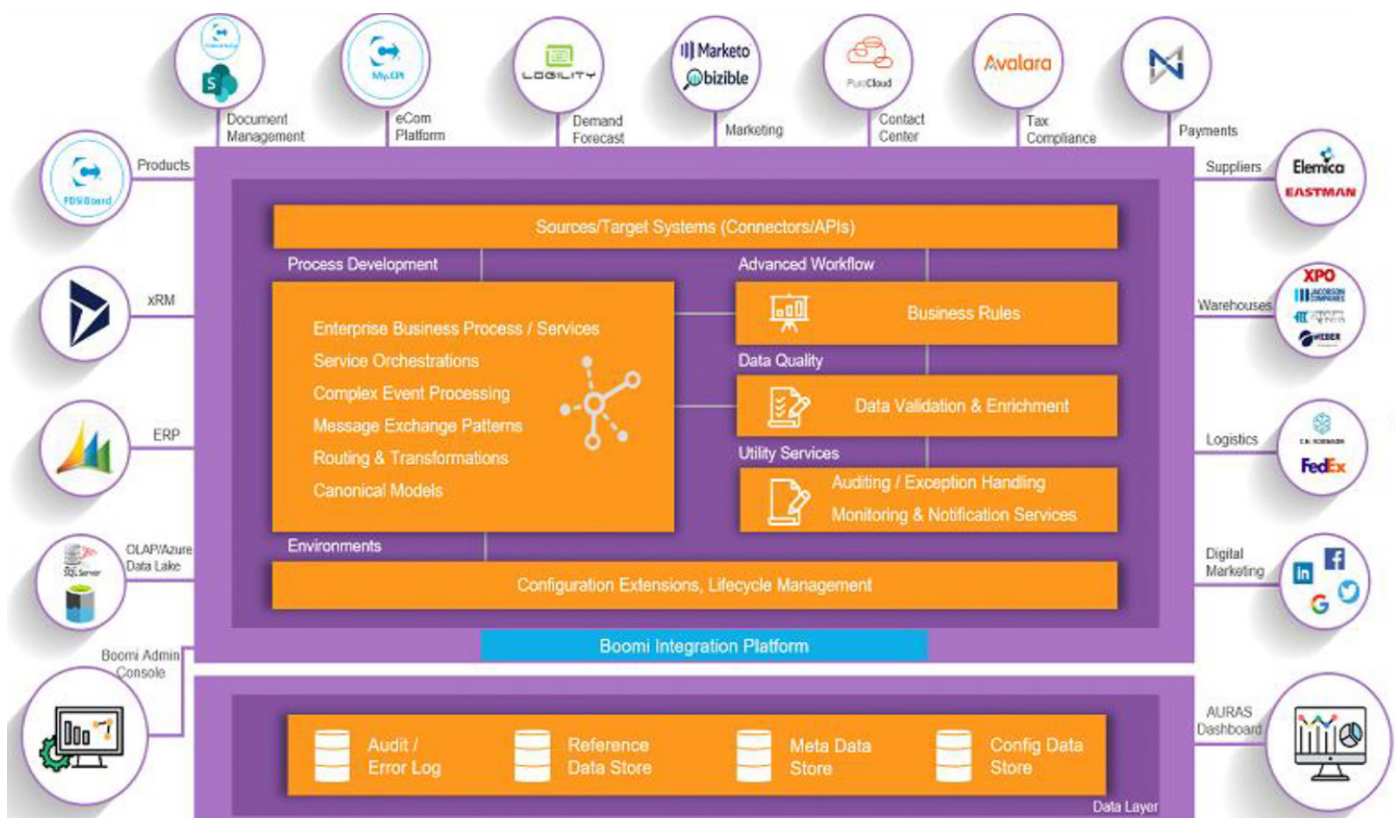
Document Management

My.EPI

eCom Platform

LOGILITY

Demand Forecast

Marketo

bizible

Marketing

PureCloud

Contact Center

Avalara

Tax Compliance

Payments

FDSIBoard

Products

Suppliers

Elemica

EASTMAN

Sources/Target Systems (Connectors/APIs)

Process Development

Advanced Workflow

xRM

Business Rules

Warehouses

XPO

Enterprise Business Process / Services

Service Orchestrations

Complex Event Processing

Message Exchange Patterns

Routing & Transformations

Canonical Models

Data Quality

Data Validation & Enrichment

ERP

Logistics

FedEx

Utility Services

Auditing / Exception Handling

Monitoring & Notification Services

Environments

OLAP/Azure Data Lake

SQL Server

Digital Marketing

Configuration Extensions, Lifecycle Management

Boomi Integration Platform

Boomi Admin Console

AURAS Dashboard

Audit / Error Log

Reference Data Store

Meta Data Store

Config Data Store

Data Layer